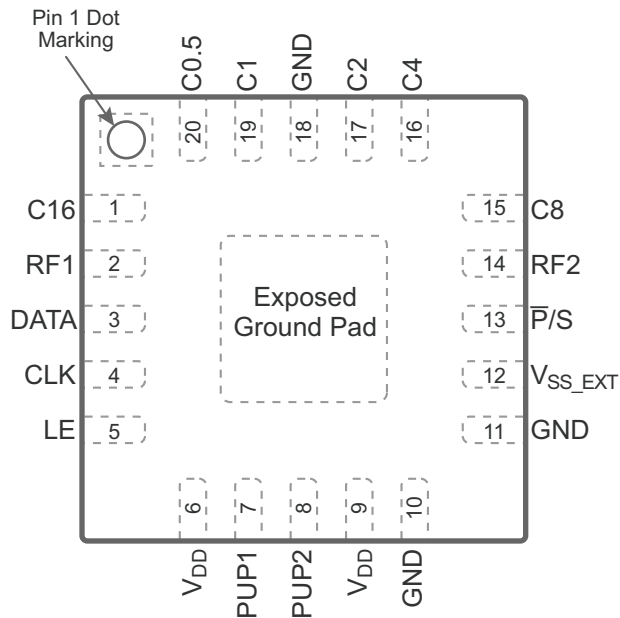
Pin 1 Dot Marking

C0.5 C1 GND C2 C4

20 19 18 17 16

C16 1
RF1 2
DATA 3
CLK 4
LE 5

Exposed Ground Pad

15 C8
14 RF2
13 $\overline{P}$/S
12 $V_{SS\_EXT}$
11 GND

6 7 8 9 10

$V_{DD}$ PUP1 PUP2 $V_{DD}$ GND